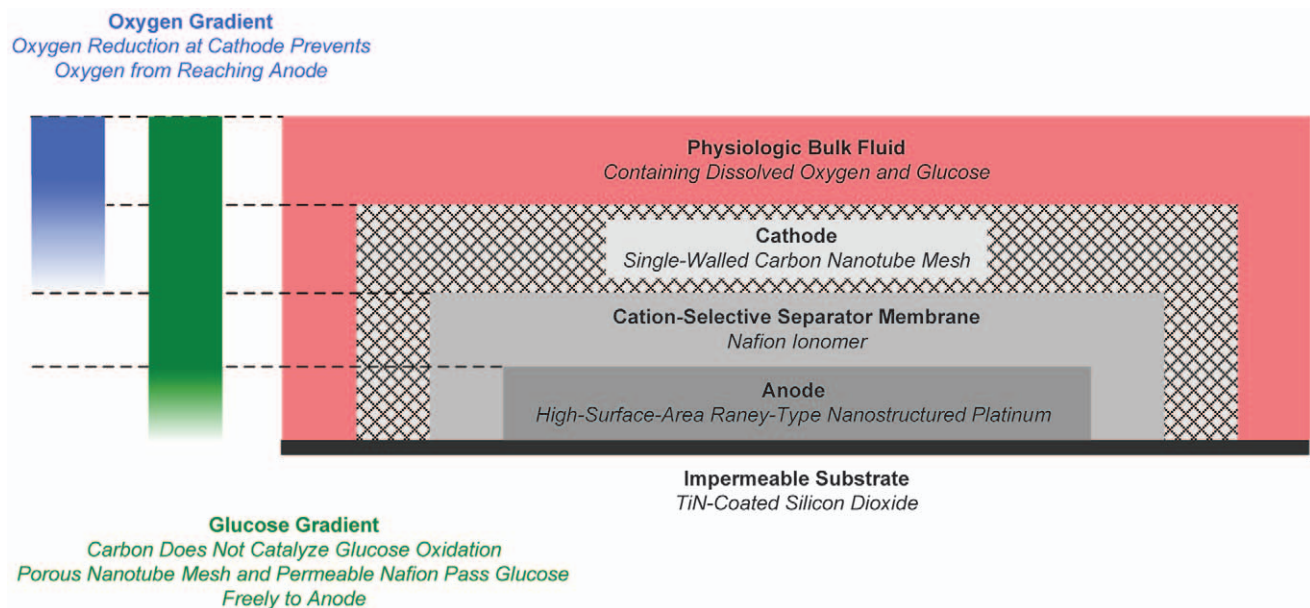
Oxygen Gradient
Oxygen Reduction at Cathode Prevents Oxygen from Reaching Anode

Physiologic Bulk Fluid
Containing Dissolved Oxygen and Glucose

Cathode
Single-Walled Carbon Nanotube Mesh

Cation-Selective Separator Membrane
Nafion Ionomer

Anode
High-Surface-Area Raney-Type Nanostructured Platinum

Impermeable Substrate
TiN-Coated Silicon Dioxide

Glucose Gradient
Carbon Does Not Catalyze Glucose Oxidation
Porous Nanotube Mesh and Permeable Nafion Pass Glucose Freely to Anode